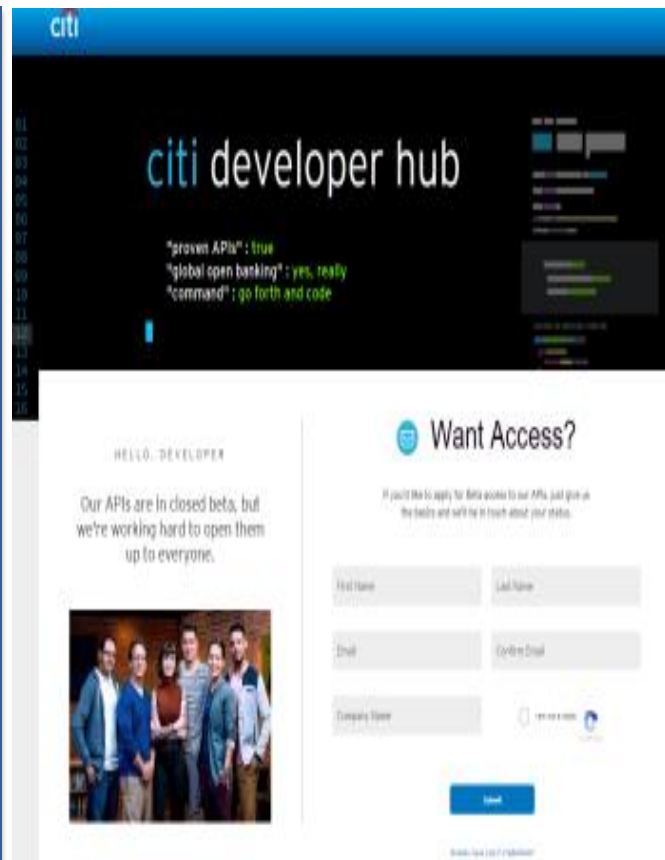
citi

01
02
03
04
05
06
07
08
09
10
11
12
13
14
15
16

citi developer hub

"proven APIs" : true
"global open banking" : yes, really
"command" : go forth and code

HELLO, DEVELOPER

Our APIs are in closed beta, but we're working hard to open them up to everyone.

Want Access?

If you'd like to apply for Beta access to our APIs, just give us the basics and we'll be in touch about your status.

First Name

Last Name

Email

Confirm Email

Company Name

I'm not a robot

Submit

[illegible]